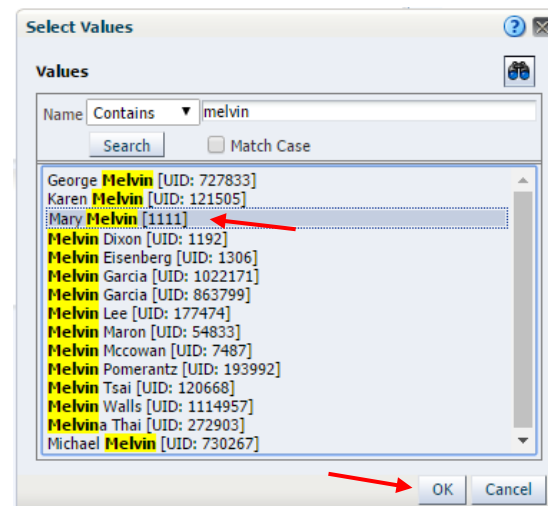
Select Values

Values

Name Contains ▼ melvin

Search

Match Case

George Melvin [UID: 727833]
Karen Melvin [UID: 121505]
Mary Melvin [1111]
Melvin Dixon [UID: 1192]
Melvin Eisenberg [UID: 1306]
Melvin Garcia [UID: 1022171]
Melvin Garcia [UID: 863799]
Melvin Lee [UID: 177474]
Melvin Maron [UID: 54833]
Melvin Mccowan [UID: 7487]
Melvin Pomerantz [UID: 193992]
Melvin Tsai [UID: 120668]
Melvin Walls [UID: 1114957]
Melvina Thai [UID: 272903]
Michael Melvin [UID: 730267]

OK Cancel